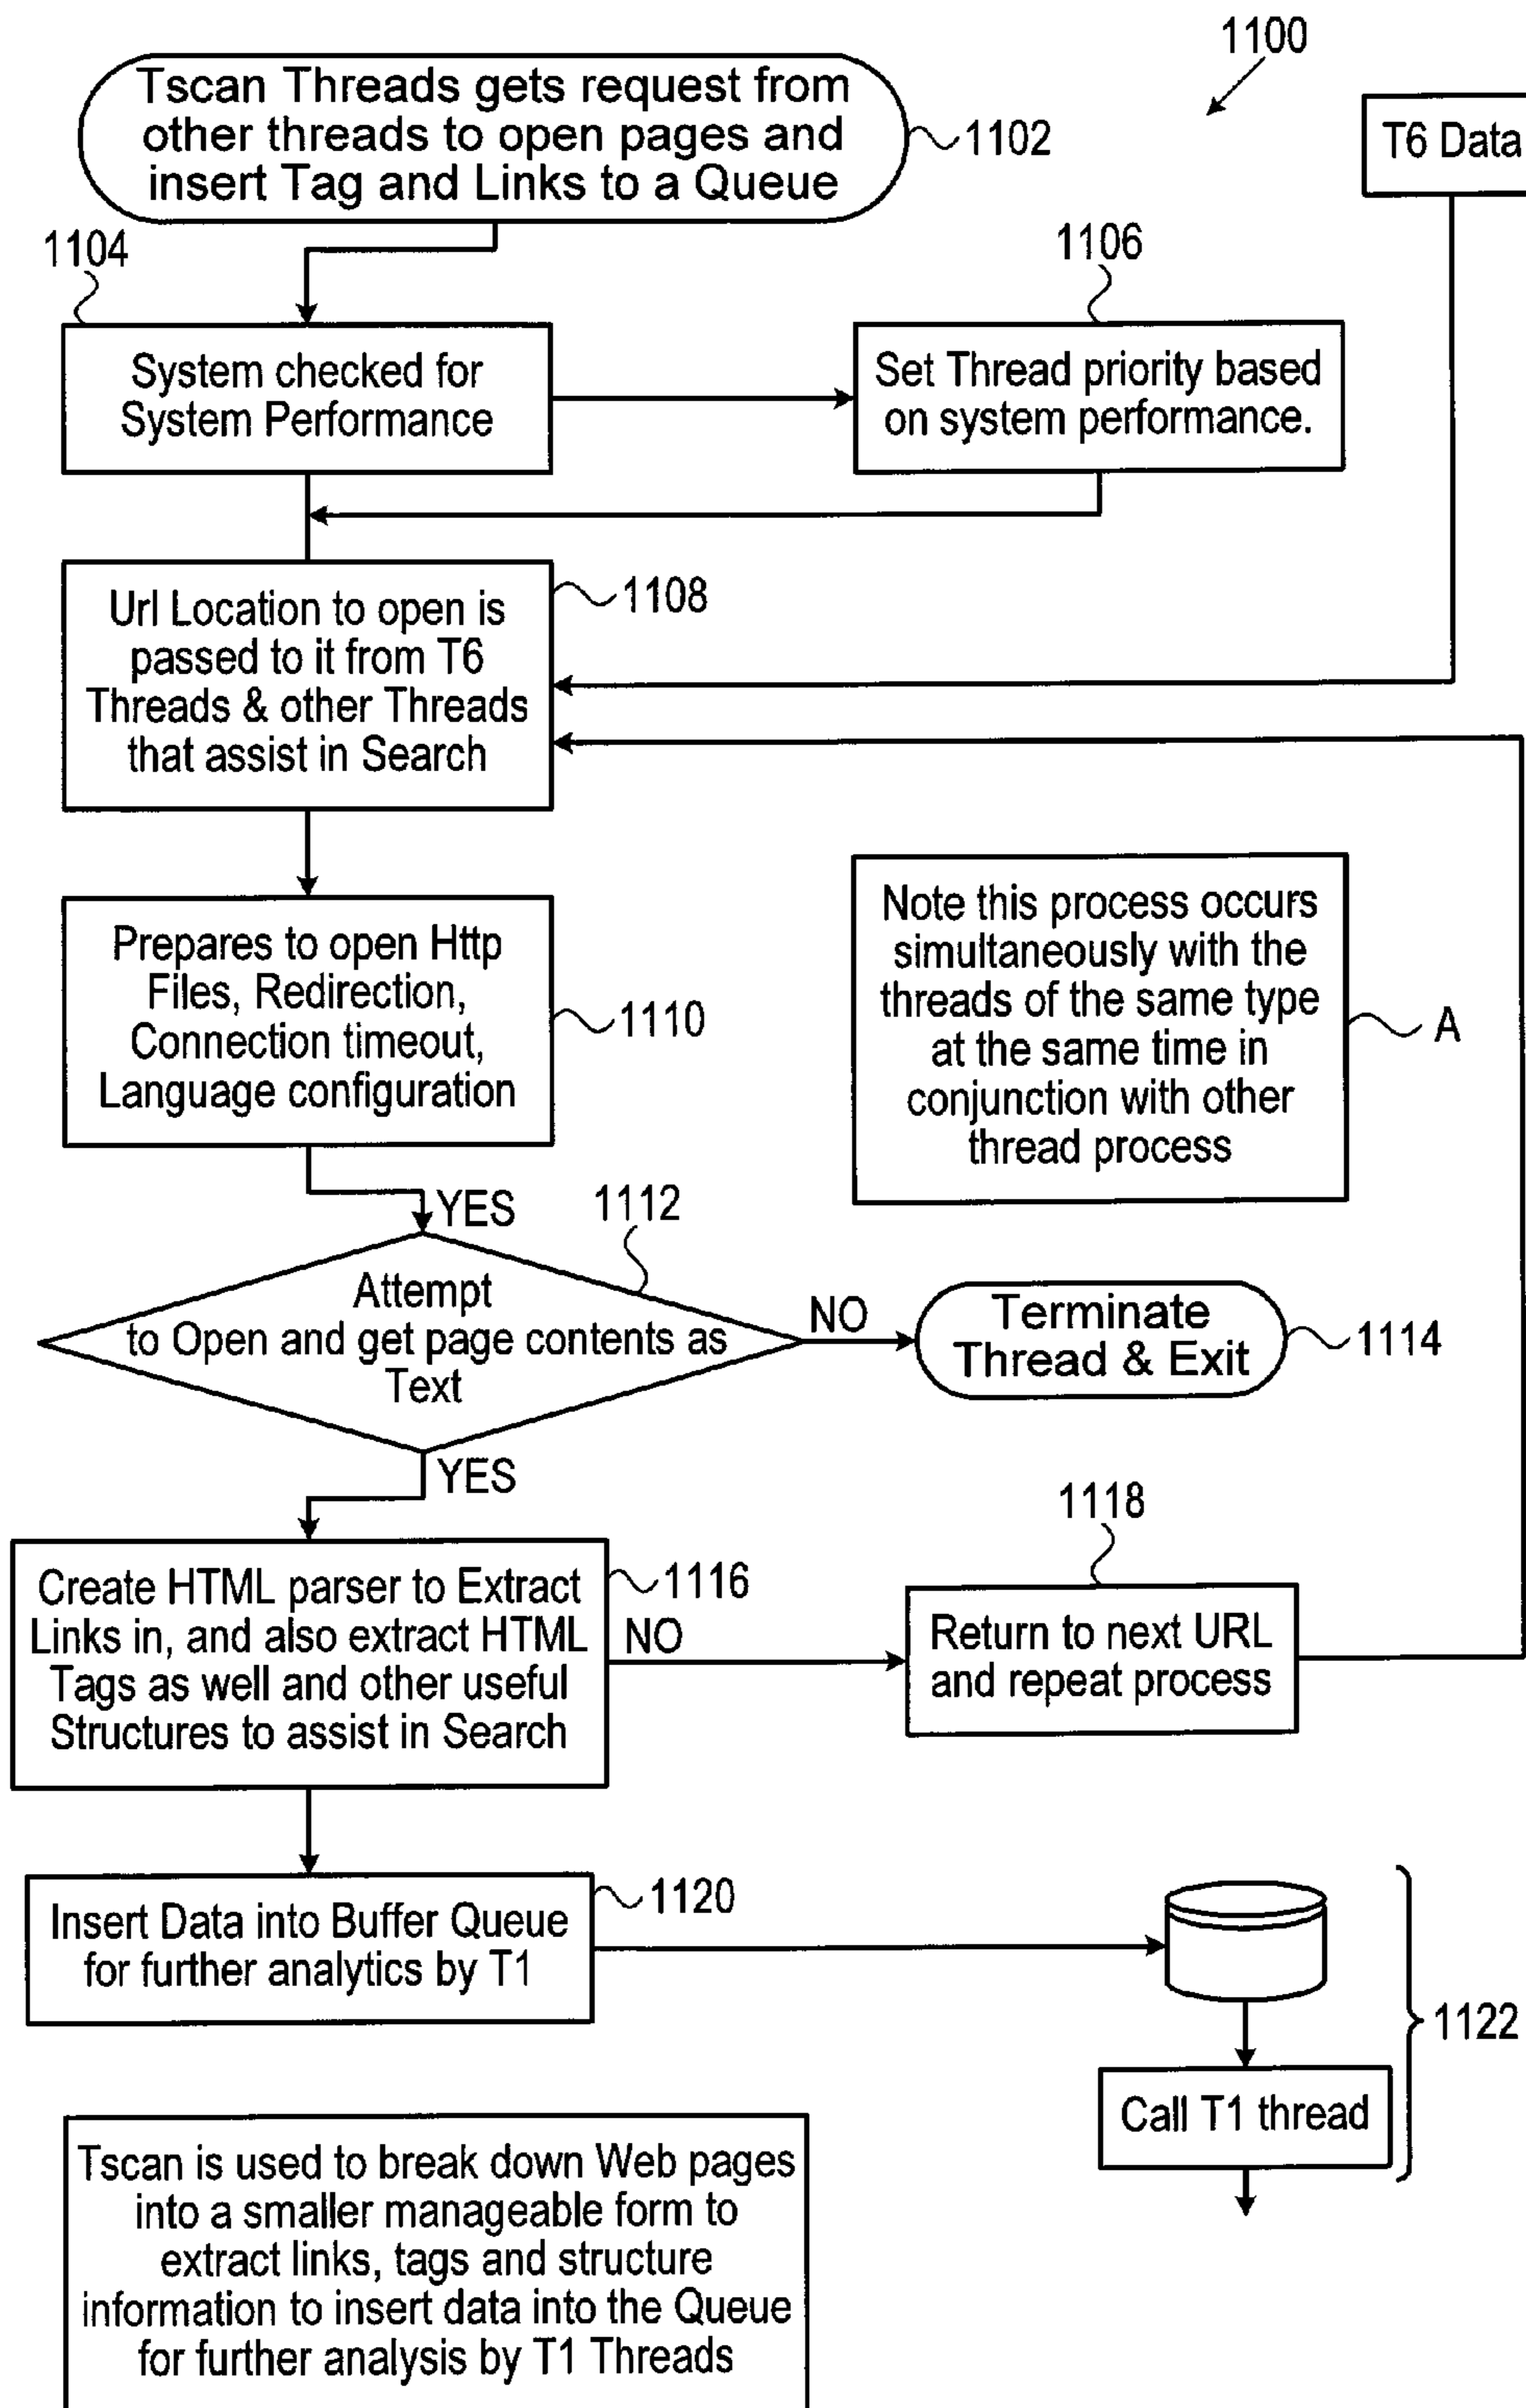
1100

Tscan Threads gets request from other threads to open pages and insert Tag and Links to a Queue

1102

T6 Data

1104

System checked for System Performance

1106

Set Thread priority based on system performance.

Url Location to open is passed to it from T6 Threads & other Threads that assist in Search

1108

Prepares to open Http Files, Redirection, Connection timeout, Language configuration

1110

Note this process occurs simultaneously with the threads of the same type at the same time in conjunction with other thread process

A

YES

1112

Attempt to Open and get page contents as Text

NO

Terminate Thread & Exit

1114

YES

1118

Create HTML parser to Extract Links in, and also extract HTML Tags as well and other useful Structures to assist in Search

1116

NO

Return to next URL and repeat process

Insert Data into Buffer Queue for further analytics by T1

1120

1122

Call T1 thread

Tscan is used to break down Web pages into a smaller manageable form to extract links, tags and structure information to insert data into the Queue for further analysis by T1 Threads